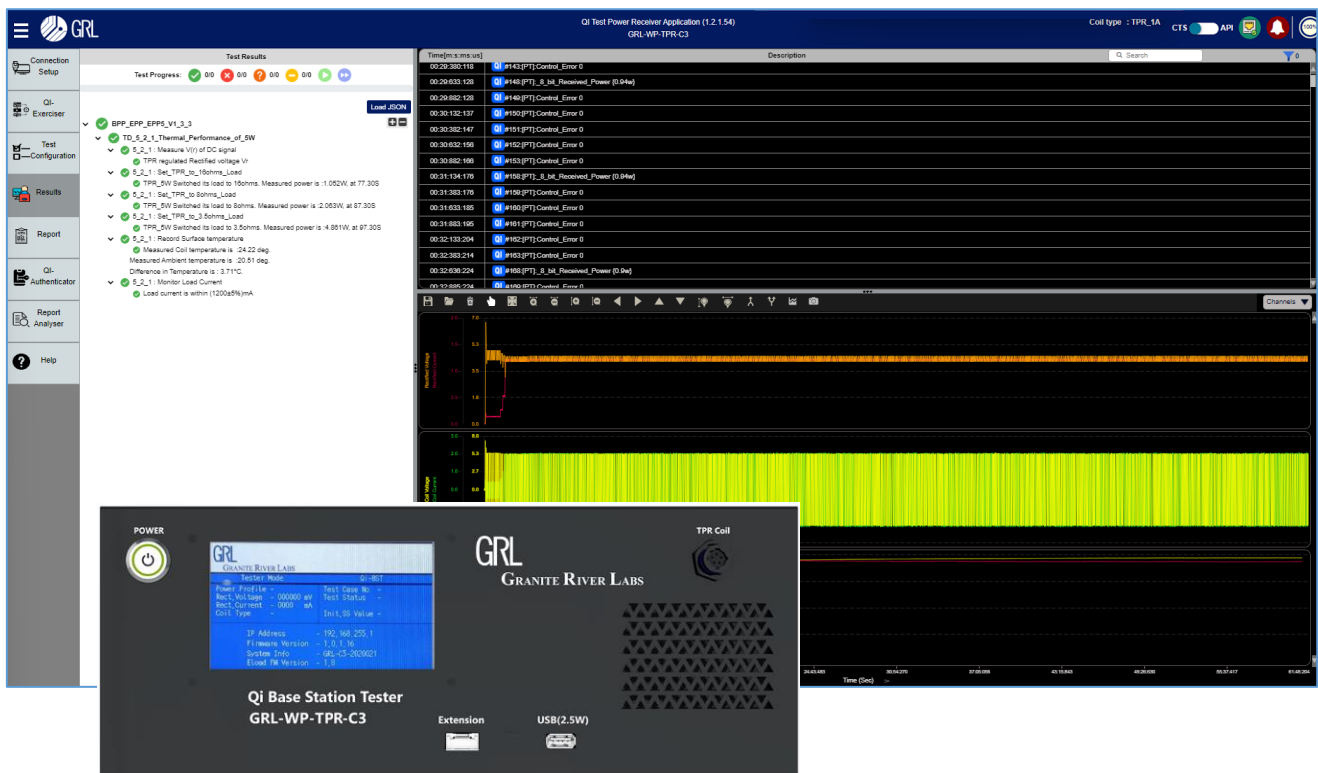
GRL

Qi Test Power Receiver Application (1.2.1.54)
GRL-WP-TPR-C3

Coil type : TPR_1A
CTS API
100%

Connection Setup

Qi-Exerciser

Test Configuration

Results

Report

Qi-Authenticator

Report Analyser

Help

Test Results

Test Progress: 0/0 0/0 0/0 0/0

Load JSON

BPP_EPP_EPP5_V1_3_3
TD_5_2_1_Thermal_Performance_of_5W
5_2_1 : Measure V(r) of DC signal
TPR regulated Rectified voltage Vr
5_2_1 : Set_TPR_to_16ohms_Load
TPR_5W Switched its load to 16ohms. Measured power is :1.062W, at 77.30S
5_2_1 : Set_TPR_to 8ohms_Load
TPR_5W Switched its load to 8ohms. Measured power is :2.063W, at 87.30S
5_2_1 : Set_TPR_to_3.5ohms_Load
TPR_5W Switched its load to 3.5ohms. Measured power is :4.861W, at 97.30S
5_2_1 : Record Surface temperature
Measured Coil temperature is : 24.22 deg.
Measured Ambient temperature is : 20.51 deg.
Difference in Temperature is : 3.71°C.
5_2_1 : Monitor Load Current
Load current is within (1200±5%)mA

| Time[m:s:ms:us] | Description |
|---|---|
| 00:29:380:118 | QI #143:[PT]:Control_Error 0 |
| 00:29:633:128 | QI #148:[PT]:_8_bit_Received_Power (0.94w) |
| 00:29:882:128 | QI #149:[PT]:Control_Error 0 |
| 00:30:132:137 | QI #150:[PT]:Control_Error 0 |
| 00:30:382:147 | QI #151:[PT]:Control_Error 0 |
| 00:30:632:158 | QI #152:[PT]:Control_Error 0 |
| 00:30:882:166 | QI #153:[PT]:Control_Error 0 |
| 00:31:134:176 | QI #158:[PT]:_8_bit_Received_Power (0.84w) |
| 00:31:383:176 | QI #159:[PT]:Control_Error 0 |
| 00:31:633:185 | QI #160:[PT]:Control_Error 0 |
| 00:31:883:195 | QI #161:[PT]:Control_Error 0 |
| 00:32:133:204 | QI #162:[PT]:Control_Error 0 |
| 00:32:383:214 | QI #163:[PT]:Control_Error 0 |
| 00:32:636:224 | QI #168:[PT]:_8_bit_Received_Power (0.9w) |
| 00:32:885:224 | QI #169:[PT]:Control_Error 0 |

Search

Channels

Rectified Voltage
7.0
5.3
3.5
1.8
0.0

Coil Voltage
8.0
5.3
2.7
0.0

24:43:483 30:54:270 37:05:056 43:15:843 49:26:630 55:37:417 61:48:204
Time (Sec)

POWER

GRL
GRANITE RIVER LABS
Tester Mode QI-BST
Power Profile - Test Case No -
Rect.Voltage - 000000 mV Test Status -
Rect.Current - 0000 mA
Coil Type - Init.SS Value -
IP Address - 192.168.255.1
Firmware Version - 1.0.1.16
System Info - GRL-C3-2020021
Eload FW Version - 1.8

GRL
GRANITE RIVER LABS

TPR Coil

Qi Base Station Tester
GRL-WP-TPR-C3

Extension

USB(2.5W)